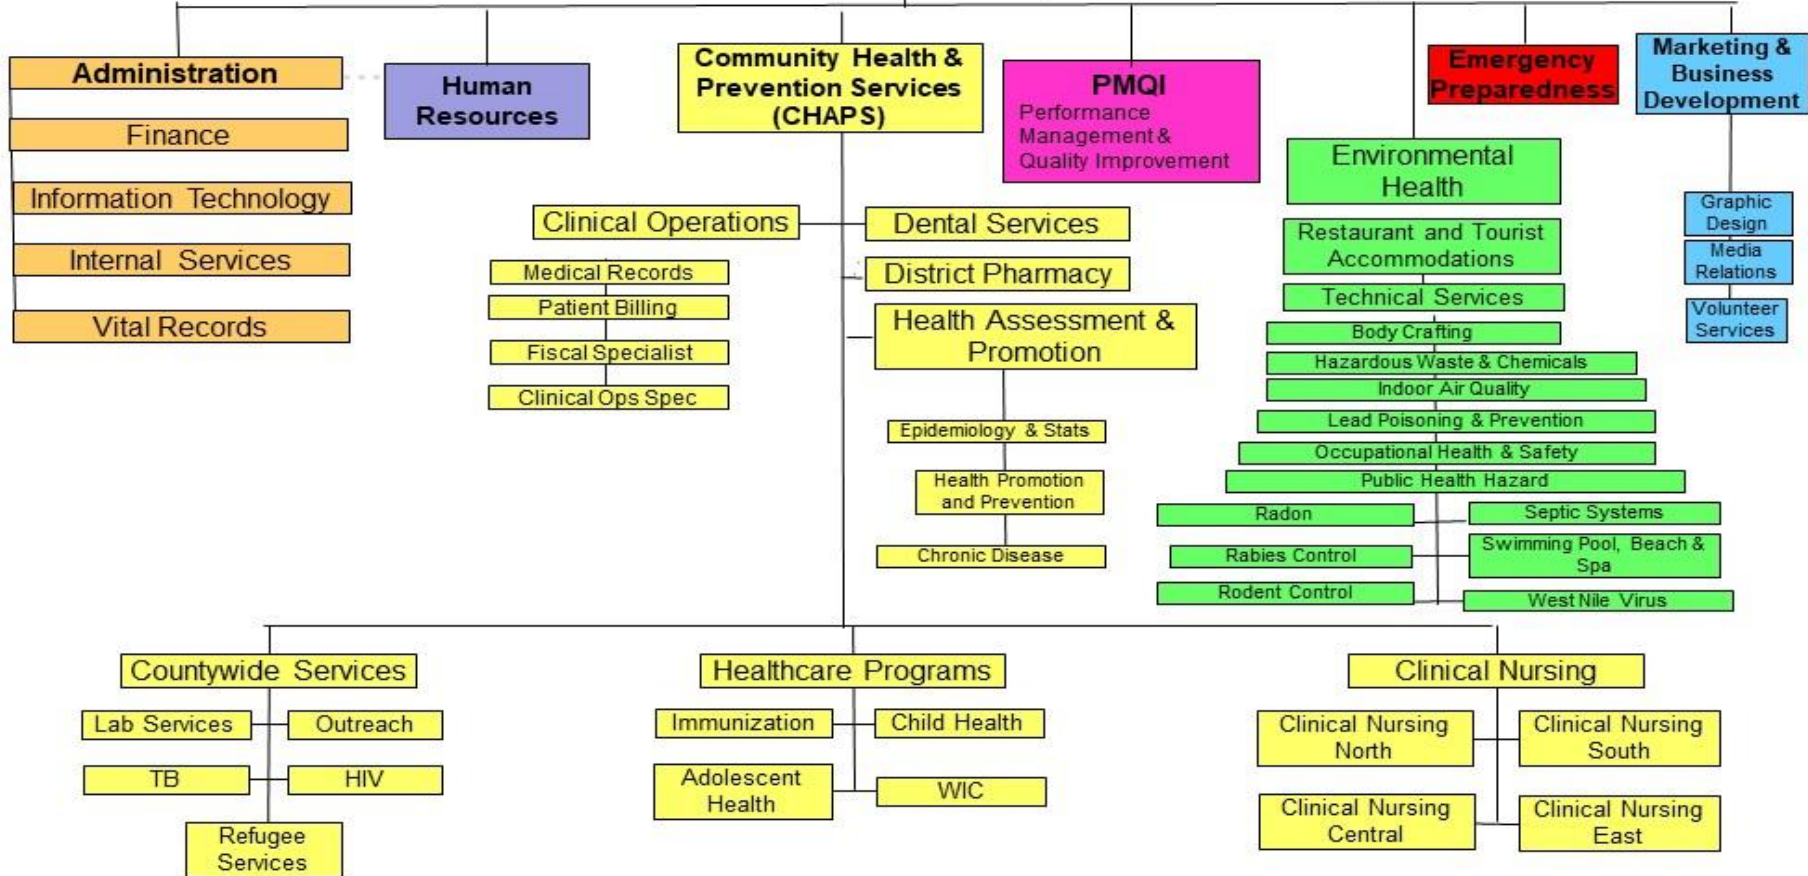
Administration

Finance

Information Technology

Internal Services

Vital Records

Human Resources

Community Health & Prevention Services (CHAPS)

PMQI
Performance Management & Quality Improvement

Emergency Preparedness

Marketing & Business Development

Environmental Health

Graphic Design

Media Relations

Volunteer Services

Clinical Operations

Dental Services

Medical Records

Patient Billing

Fiscal Specialist

Clinical Ops Spec

District Pharmacy

Health Assessment & Promotion

Epidemiology & Stats

Health Promotion and Prevention

Chronic Disease

Restaurant and Tourist Accommodations

Technical Services

Body Crafting

Hazardous Waste & Chemicals

Indoor Air Quality

Lead Poisoning & Prevention

Occupational Health & Safety

Public Health Hazard

Radon

Septic Systems

Rabies Control

Swimming Pool, Beach & Spa

Rodent Control

West Nile Virus

Countywide Services

Lab Services

Outreach

TB

HIV

Refugee Services

Healthcare Programs

Immunization

Child Health

Adolescent Health

WIC

Clinical Nursing

Clinical Nursing North

Clinical Nursing South

Clinical Nursing Central

Clinical Nursing East